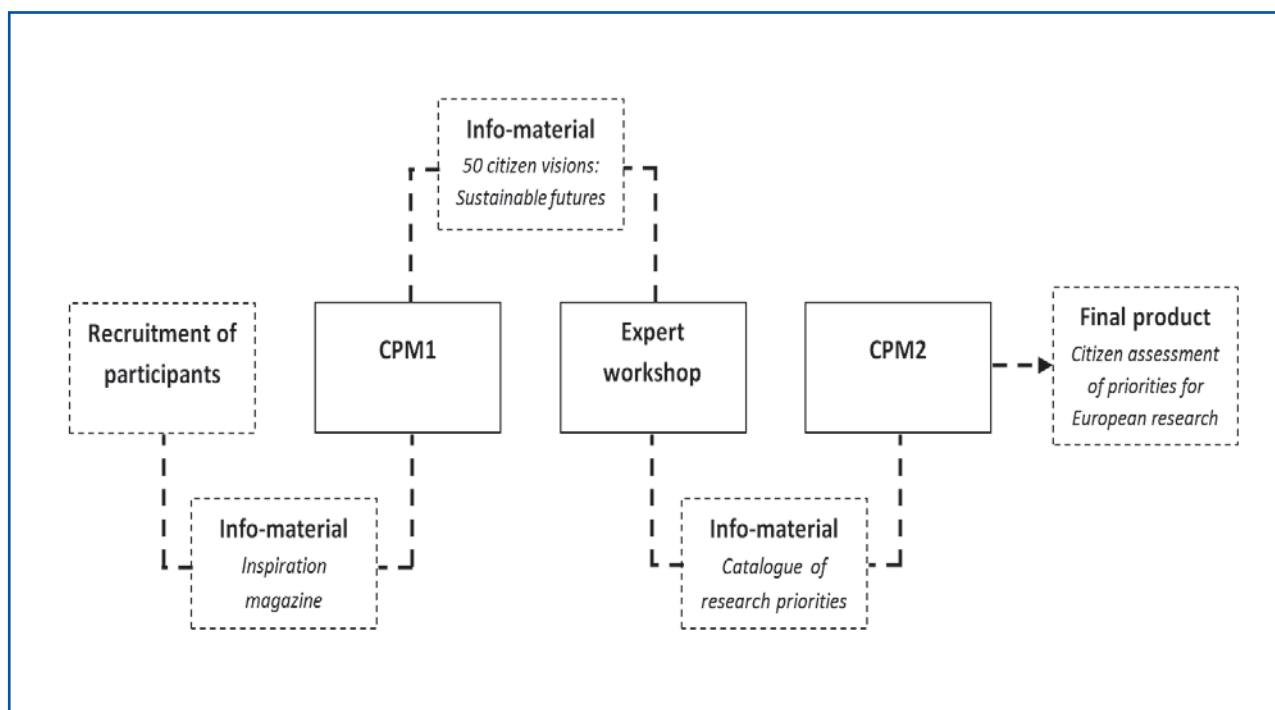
Info-material
50 citizen visions: Sustainable futures

Recruitment of participants

CPM1

Expert workshop

CPM2

Final product
Citizen assessment of priorities for European research

Info-material
Inspiration magazine

Info-material
Catalogue of research priorities